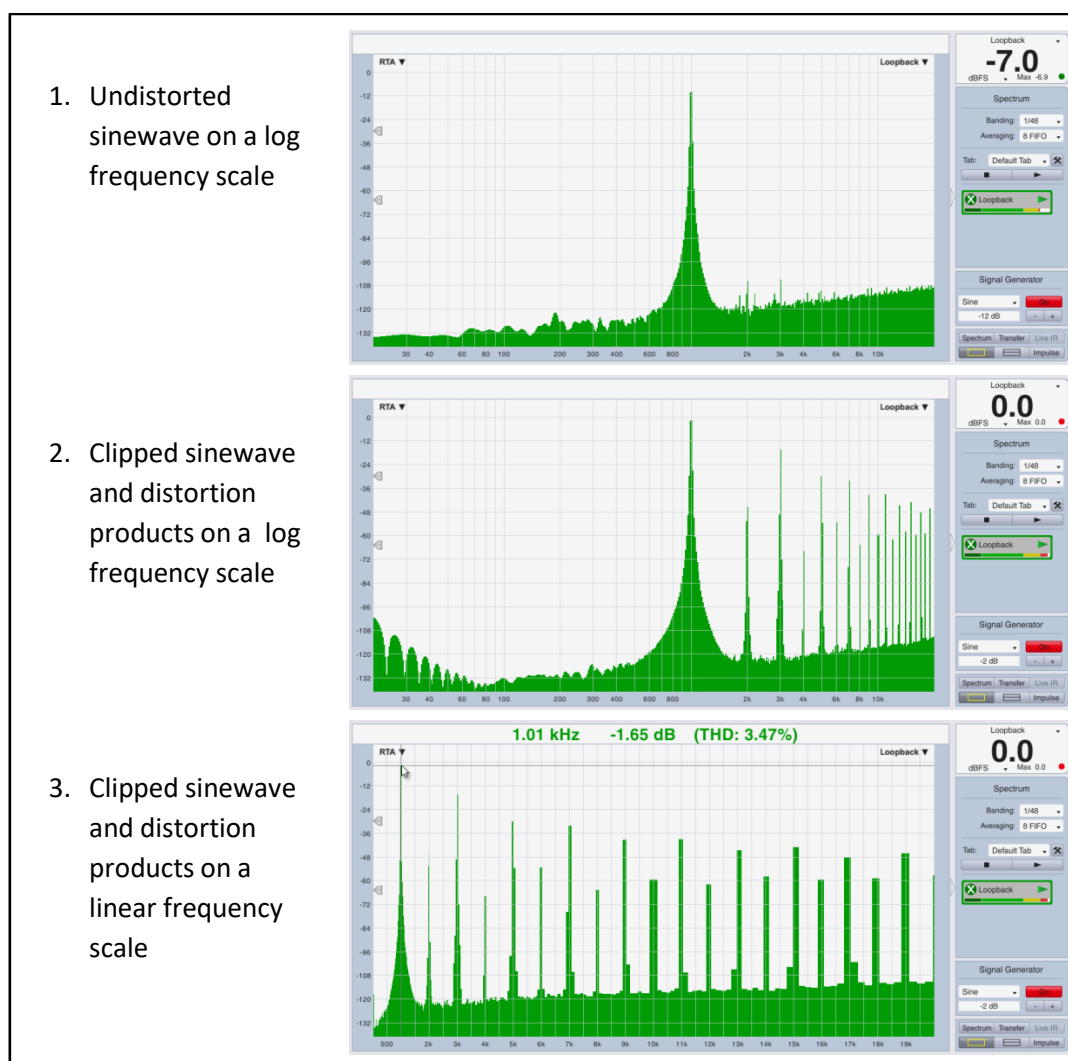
1. Undistorted sinewave on a log frequency scale

RTA ▼
Loopback ▼
0
-12
-24
-36
-48
-60
-72
-84
-96
-108
-120
-132
30 40 60 80 100 200 300 400 600 800 2k 3k 4k 6k 8k 10k

Loopback
-7.0
dBFS Max -6.9
Spectrum
Banding: 1/48
Averaging: 8 FIFO
Tab: Default Tab
Loopback
Signal Generator
Sine
On
-12 dB
- +
Spectrum Transfer Live IR
Impulse

2. Clipped sinewave and distortion products on a log frequency scale

RTA ▼
Loopback ▼
0
-12
-24
-36
-48
-60
-72
-84
-96
-108
-120
-132
30 40 60 80 100 200 300 400 600 800 2k 3k 4k 6k 8k 10k

Loopback
0.0
dBFS Max 0.0
Spectrum
Banding: 1/48
Averaging: 8 FIFO
Tab: Default Tab
Loopback
Signal Generator
Sine
On
-2 dB
- +
Spectrum Transfer Live IR
Impulse

3. Clipped sinewave and distortion products on a linear frequency scale

1.01 kHz -1.65 dB (THD: 3.47%)
RTA ▼
Loopback ▼
0
-12
-24
-36
-48
-60
-72
-84
-96
-108
-120
-132
500 2k 3k 4k 5k 6k 7k 8k 9k 10k 11k 12k 13k 14k 15k 16k 17k 18k 19k

Loopback
0.0
dBFS Max 0.0
Spectrum
Banding: 1/48
Averaging: 8 FIFO
Tab: Default Tab
Loopback
Signal Generator
Sine
On
-2 dB
- +
Spectrum Transfer Live IR
Impulse